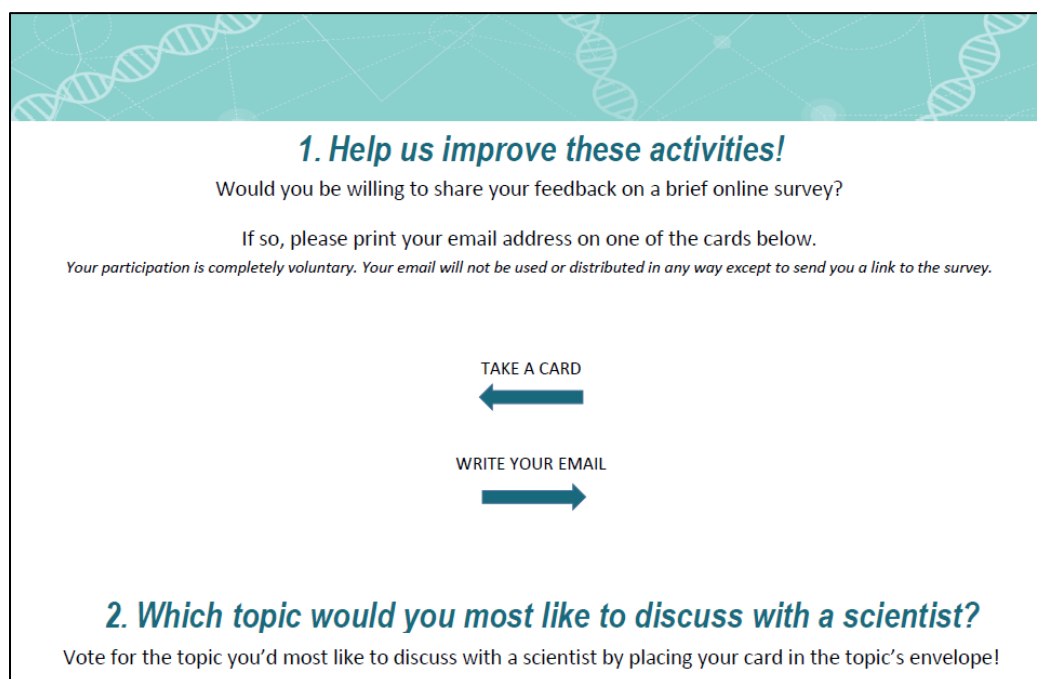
1. Help us improve these activities!

Would you be willing to share your feedback on a brief online survey?

If so, please print your email address on one of the cards below.

Your participation is completely voluntary. Your email will not be used or distributed in any way except to send you a link to the survey.

TAKE A CARD

WRITE YOUR EMAIL

2. Which topic would you most like to discuss with a scientist?

Vote for the topic you'd most like to discuss with a scientist by placing your card in the topic's envelope!